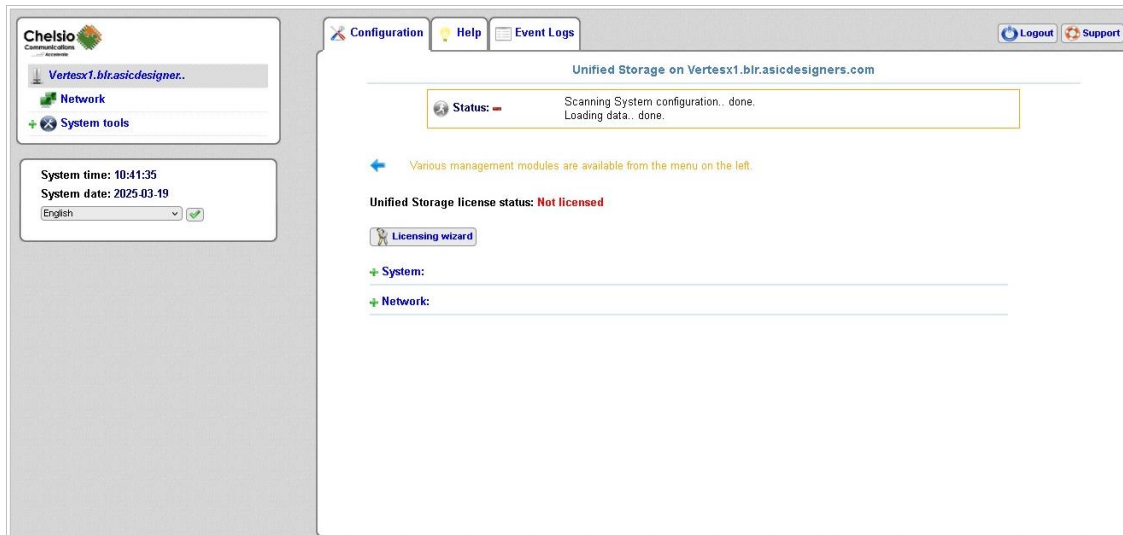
Chelsio Communications

Vertesx1.blr.asicdesigner..

Network

+ System tools

System time: 10:41:35

System date: 2025-03-19

English

Configuration

Help

Event Logs

Logout

Support

Unified Storage on Vertesx1.blr.asicdesigners.com

Status: −

Scanning System configuration.. done.
Loading data.. done.

Various management modules are available from the menu on the left.

Unified Storage license status: Not licensed

Licensing wizard

+ System:

+ Network: